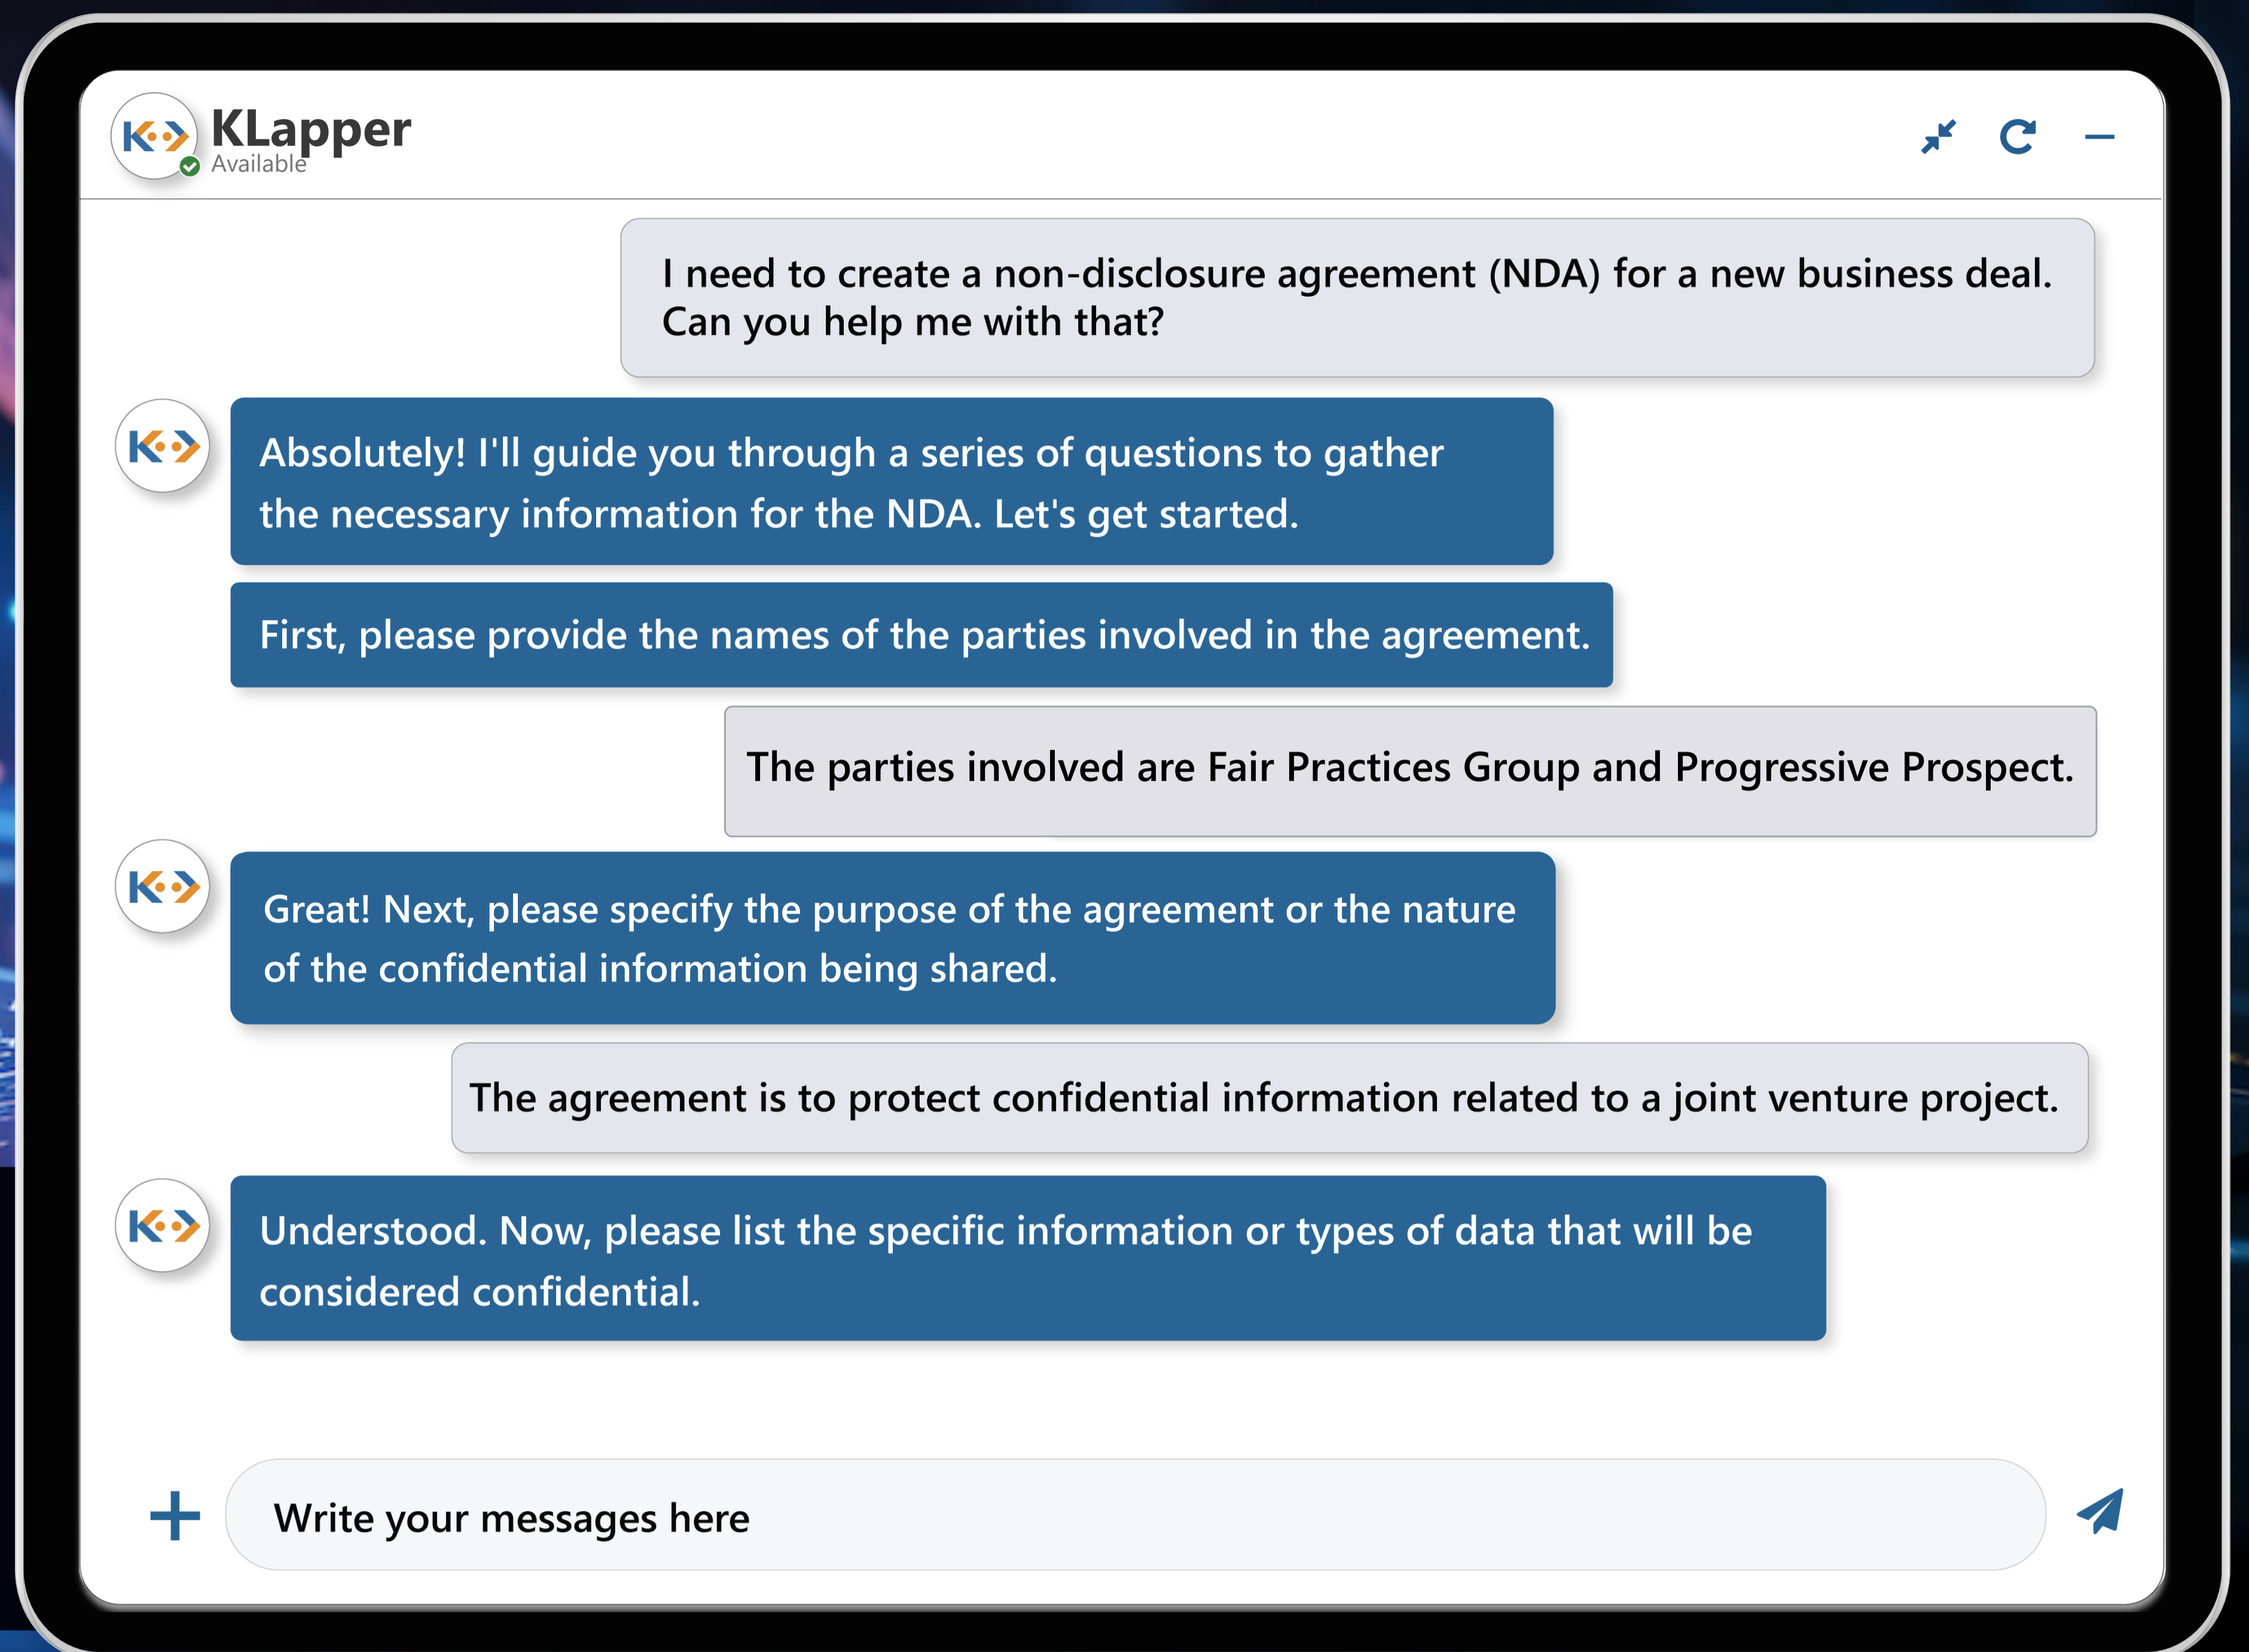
KLapper
Available

I need to create a non-disclosure agreement (NDA) for a new business deal. Can you help me with that?

Absolutely! I'll guide you through a series of questions to gather the necessary information for the NDA. Let's get started.

First, please provide the names of the parties involved in the agreement.

The parties involved are Fair Practices Group and Progressive Prospect.

Great! Next, please specify the purpose of the agreement or the nature of the confidential information being shared.

The agreement is to protect confidential information related to a joint venture project.

Understood. Now, please list the specific information or types of data that will be considered confidential.

Write your messages here